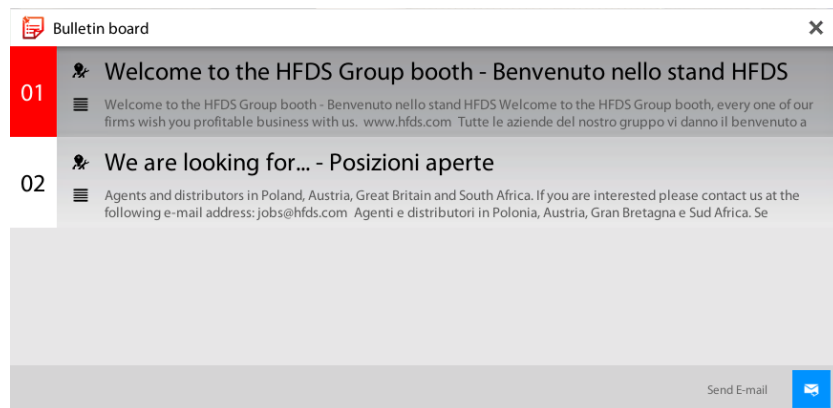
Bulletin board

01

Welcome to the HFDS Group booth - Benvenuto nello stand HFDS

Welcome to the HFDS Group booth - Benvenuto nello stand HFDS Welcome to the HFDS Group booth, every one of our firms wish you profitable business with us. www.hfds.com Tutte le aziende del nostro gruppo vi danno il benvenuto a

02

We are looking for... - Posizioni aperte

Agents and distributors in Poland, Austria, Great Britain and South Africa. If you are interested please contact us at the following e-mail address: jobs@hfds.com Agenti e distributori in Polonia, Austria, Gran Bretagna e Sud Africa. Se

Send E-mail